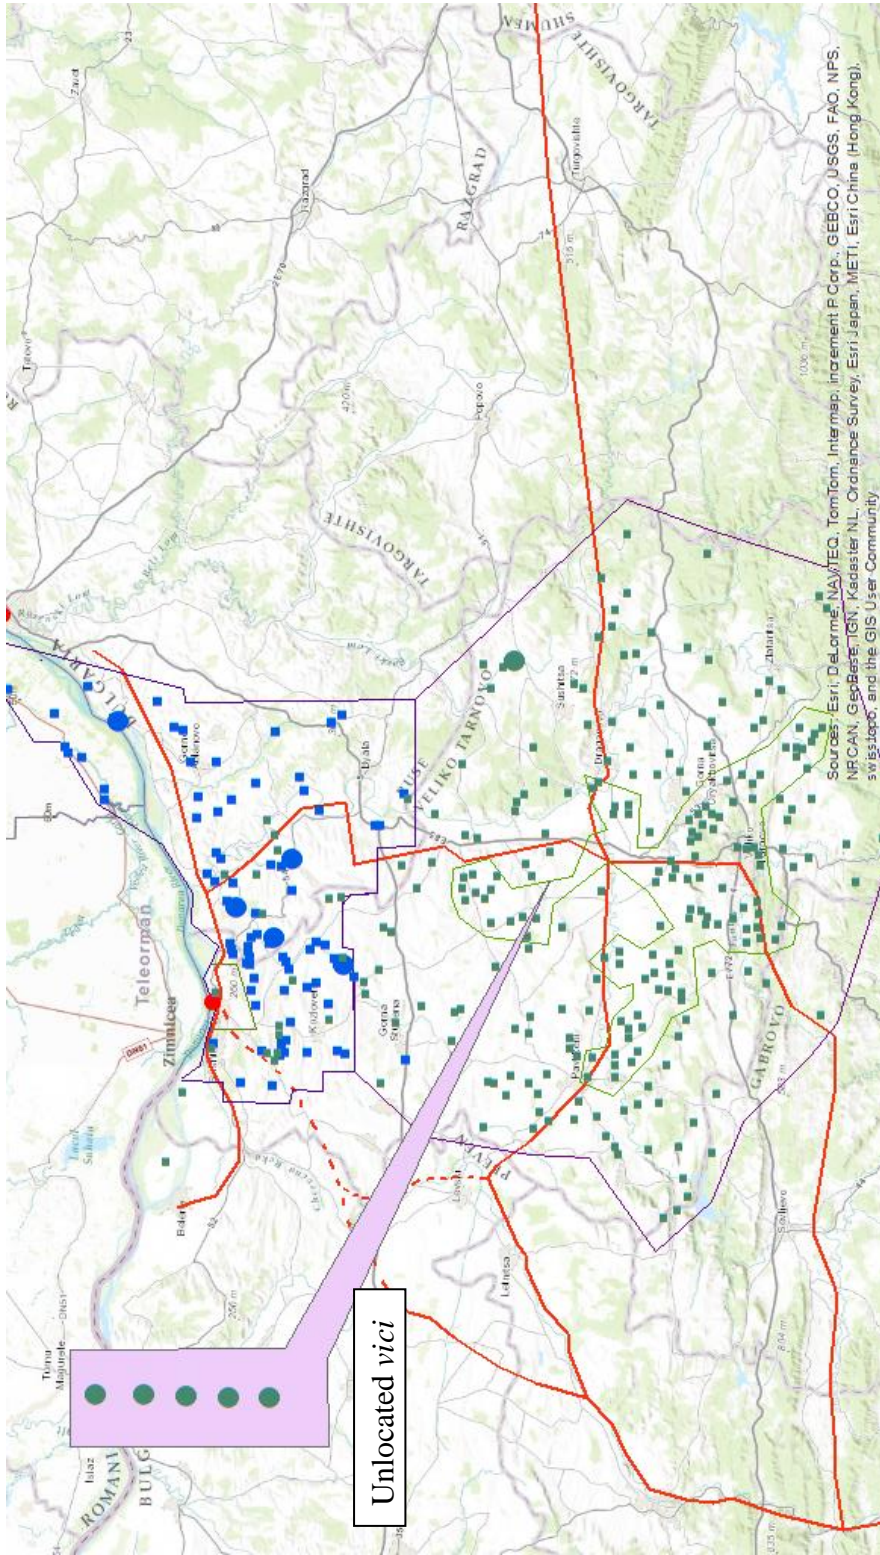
Unlocated *vici*

Sources: Esri, DeLorme, NAVTEQ, TomTom, Intermap, increment P Corp., GEBCO, USGS, FAO, NPS, NRCAN, GeoBase, IGN, Kadaster NL, Ordnance Survey, Esri Japan, METI, Esri China (Hong Kong), swisstopo, and the GIS User Community

SHUMEN
TARGOVISHTE
RAZGRAD
TARGOVISHTE
VELIKO TARNOVO
RUSE
BULGARIA
Teleorman
Zimnicea
PLEVEN
GABROVO
ROMANIA
BULG
Razgrad
Targovishte
Popovo
Svishtov
Pavlikeni
Gorna Oryahovitsa
Veliko Tarnovo
Byala
Lovech
Letnitsa
Sevlievo
Turnu Magurele
Islaz
Belene
Gorna Studena
Kozlovets
Suhindol
Zlataritsa
Dryanovo
Elena